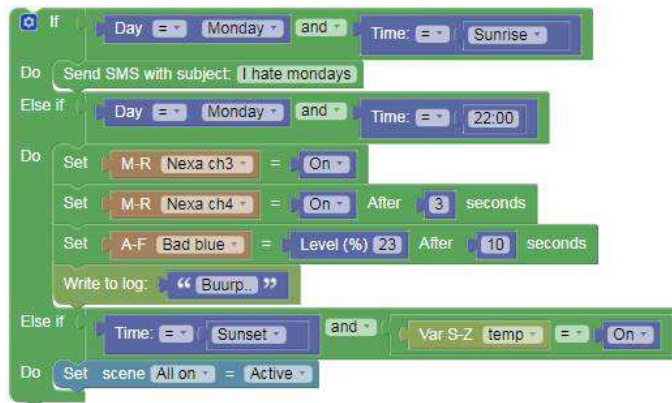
If Day = Monday and Time: = Sunrise
Do Send SMS with subject: I hate mondays
Else if Day = Monday and Time: = 22:00
Do Set M-R Nexa ch3 = On
Set M-R Nexa ch4 = On After 3 seconds
Set A-F Bad blue = Level (%) 23 After 10 seconds
Write to log: " Buurp.. "
Else if Time: = Sunset and Var S-Z temp = On
Do Set scene All on = Active